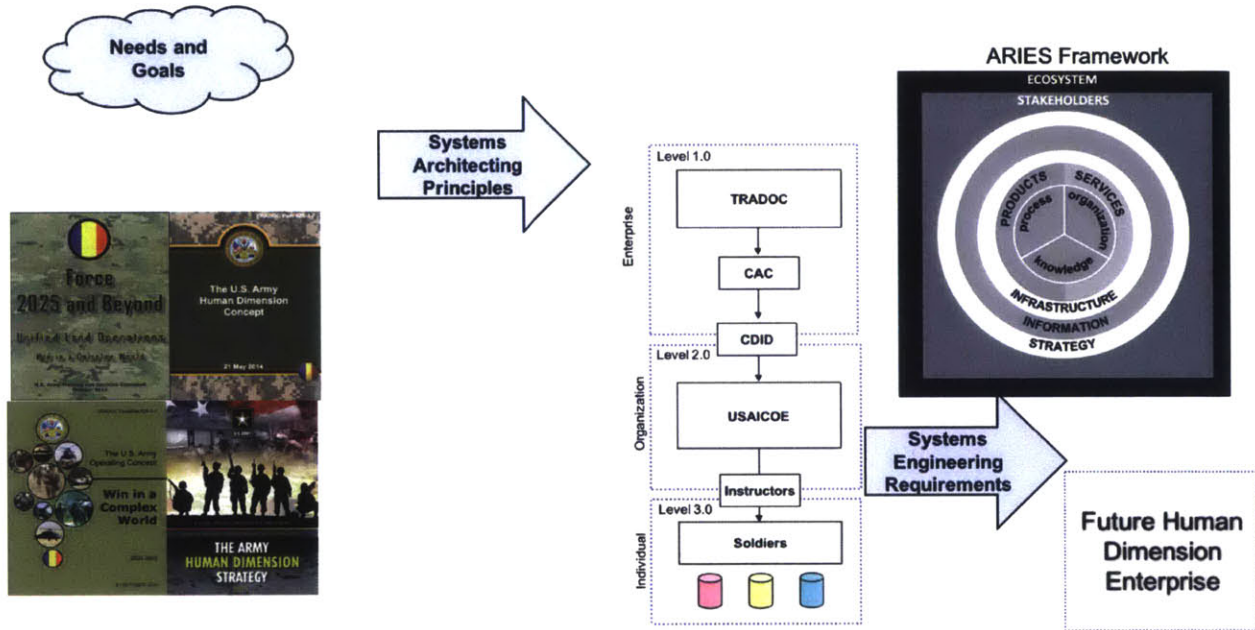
Needs and Goals

Force 2025 and Beyond

Unified Land Operations

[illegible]

The U.S. Army Human Dimension Concept

21 May 2014

The U.S. Army Operating Concept

Win in a Complex World

THE ARMY HUMAN DIMENSION STRATEGY

Systems Architecting Principles

Enterprise

Level 1.0

TRADOC

CAC

CDID

Organization

Level 2.0

USAICOE

Instructors

Individual

Level 3.0

Soldiers

ARIES Framework

ECOSYSTEM

STAKEHOLDERS

PRODUCTS

SERVICES

process

organization

knowledge

INFRASTRUCTURE

INFORMATION

STRATEGY

Systems Engineering Requirements

Future Human Dimension Enterprise